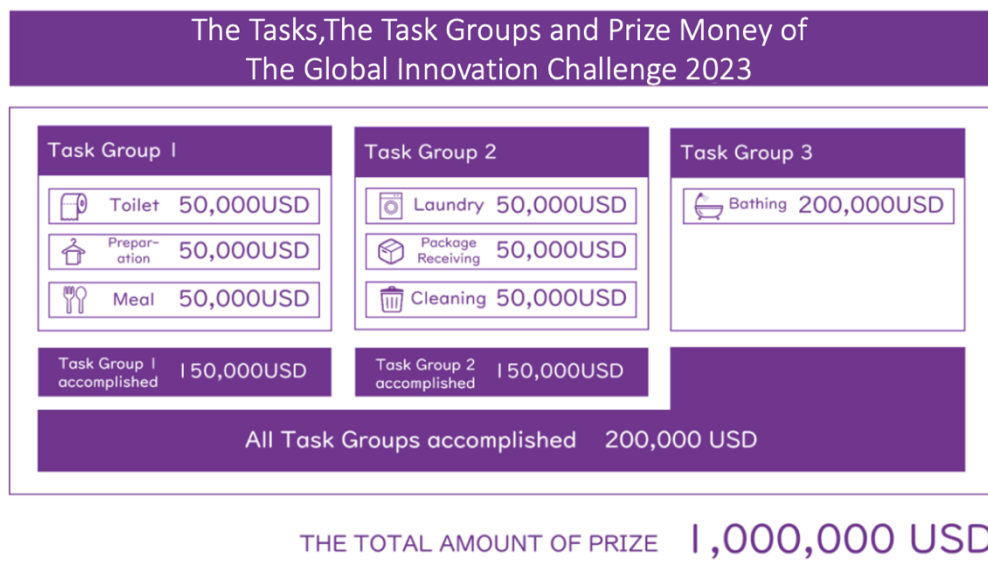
The Tasks,The Task Groups and Prize Money of
The Global Innovation Challenge 2023

Task Group 1

Toilet 50,000USD

Preparation 50,000USD

Meal 50,000USD

Task Group 2

Laundry 50,000USD

Package Receiving 50,000USD

Cleaning 50,000USD

Task Group 3

Bathing 200,000USD

Task Group 1 accomplished 150,000USD

Task Group 2 accomplished 150,000USD

All Task Groups accomplished 200,000 USD

THE TOTAL AMOUNT OF PRIZE 1,000,000 USD